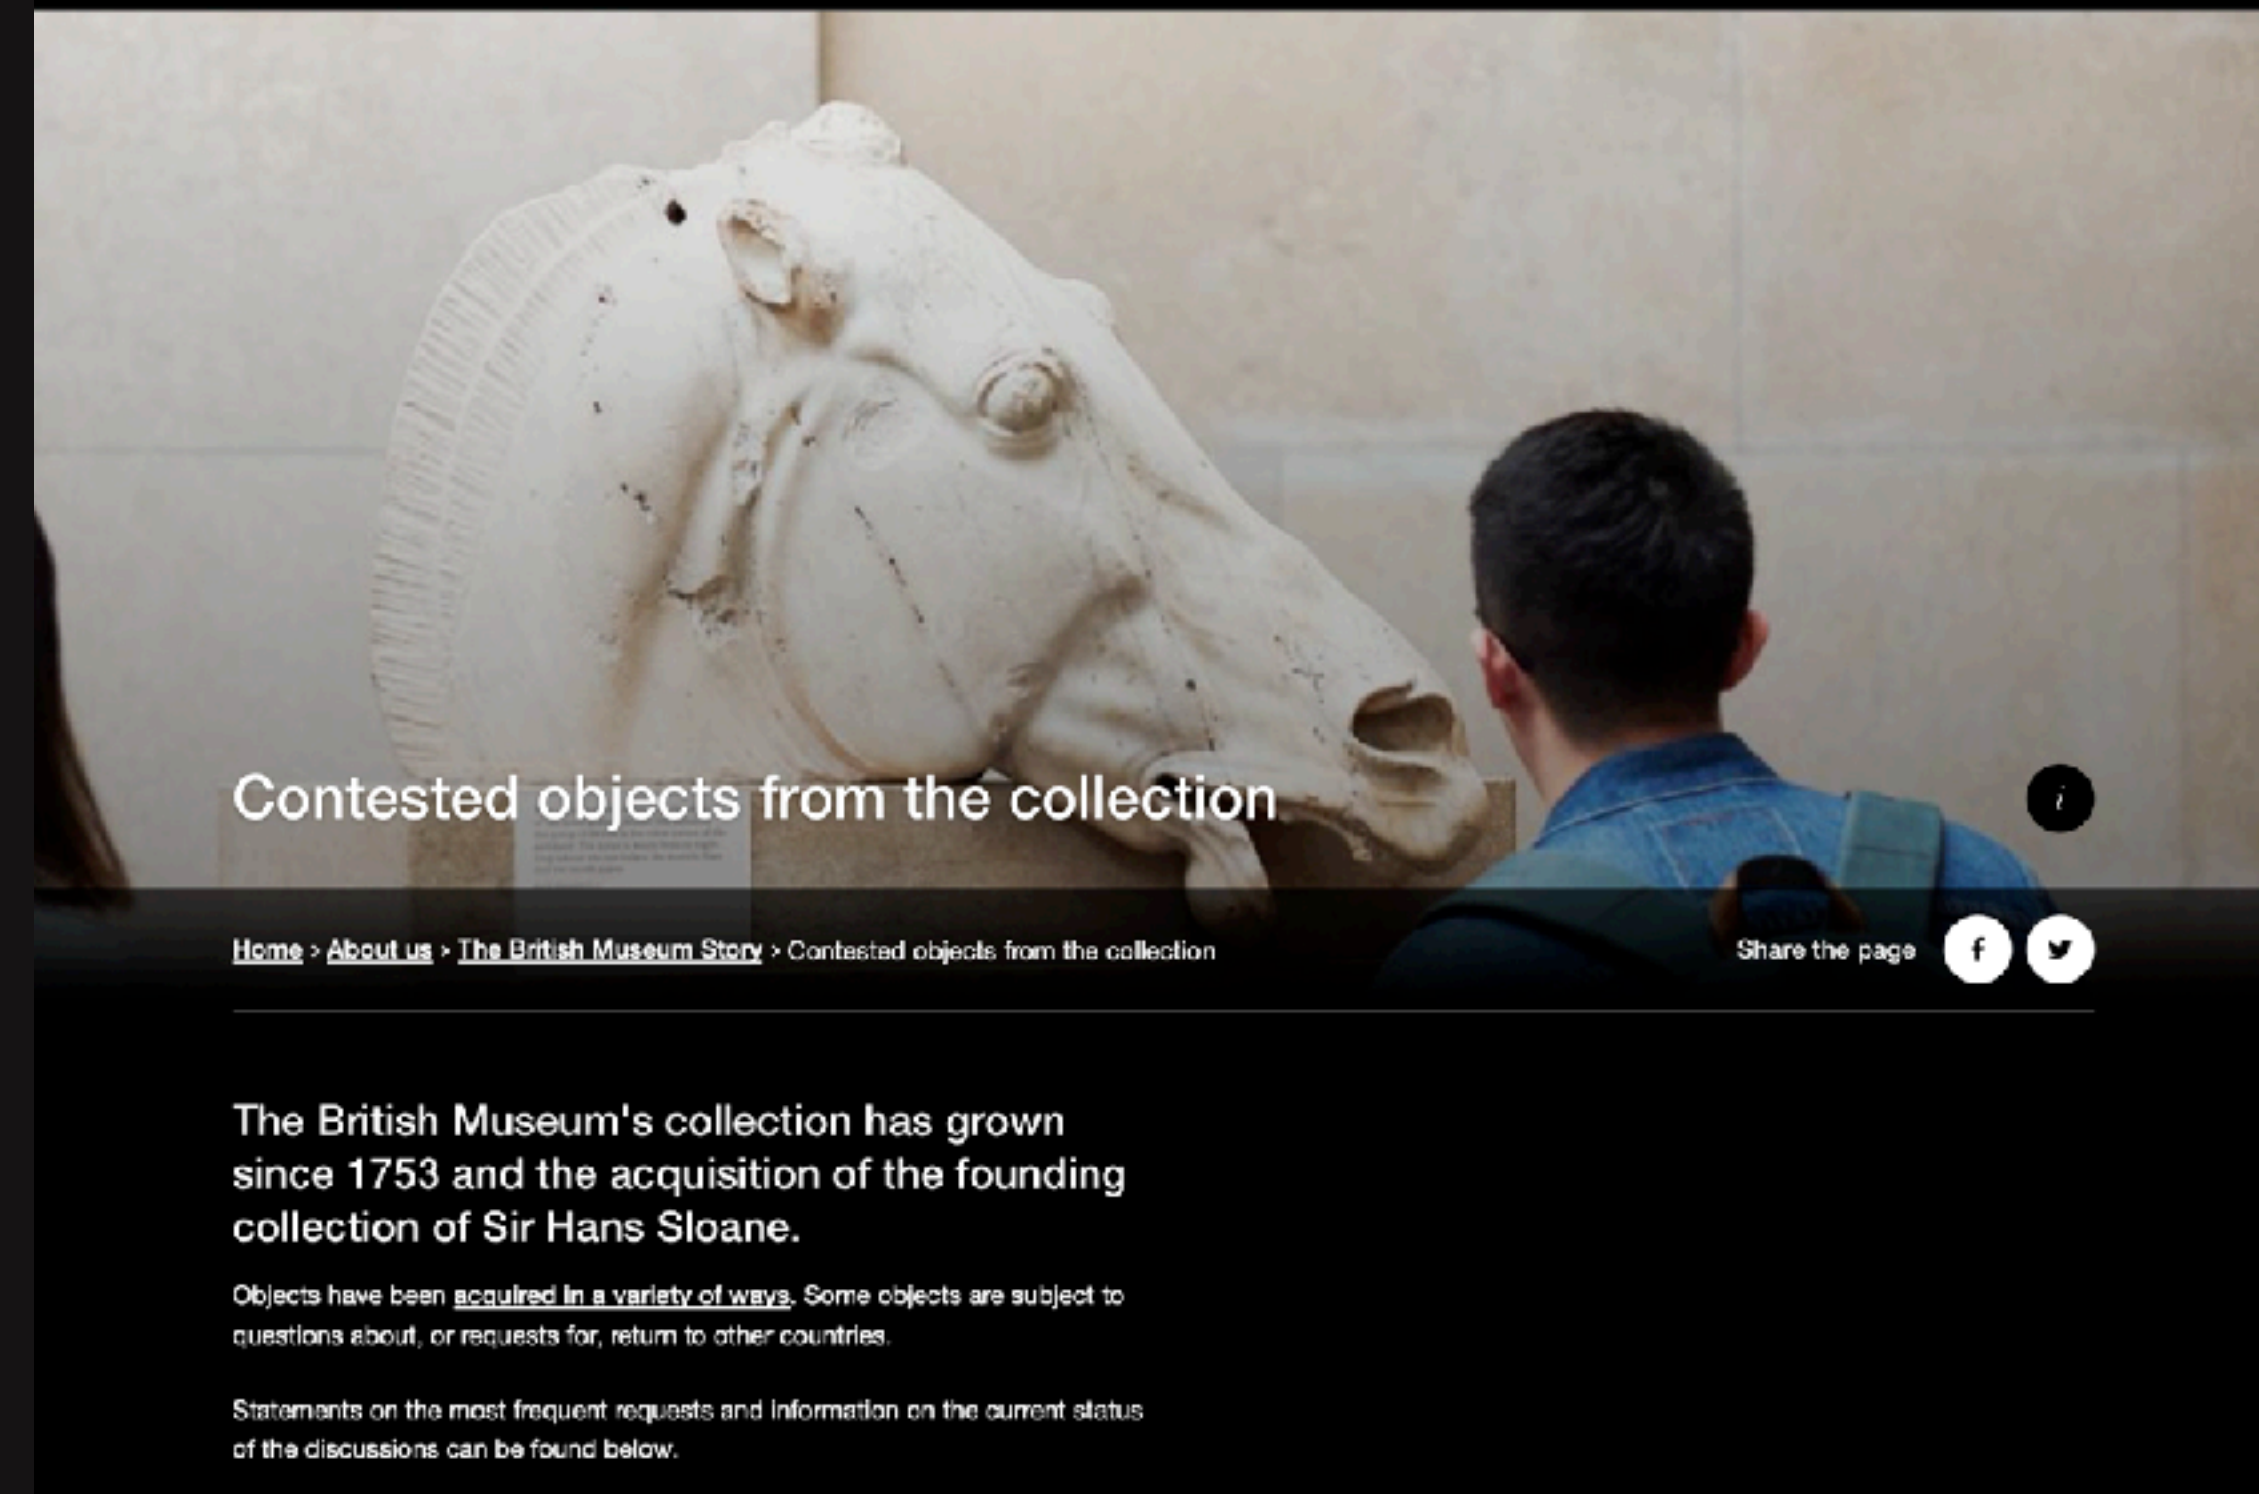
Contested objects from the collection

i

Home > About us > The British Museum Story > Contested objects from the collection

Share the page

The British Museum's collection has grown since 1753 and the acquisition of the founding collection of Sir Hans Sloane.

Objects have been acquired in a variety of ways. Some objects are subject to questions about, or requests for, return to other countries.

Statements on the most frequent requests and information on the current status of the discussions can be found below.